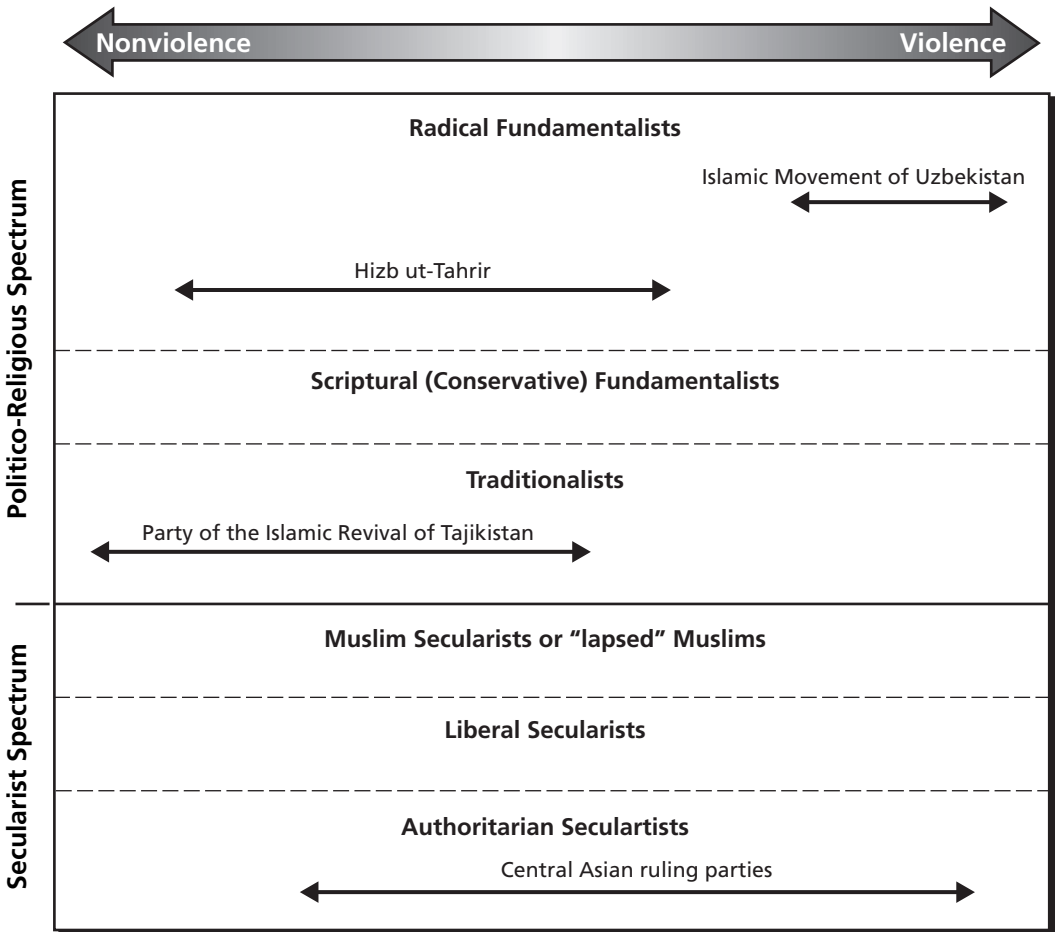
Nonviolence

Violence

Politico-Religious Spectrum

Radical Fundamentalists

Islamic Movement of Uzbekistan

Hizb ut-Tahrir

Scriptural (Conservative) Fundamentalists

Traditionalists

Party of the Islamic Revival of Tajikistan

Secularist Spectrum

Muslim Secularists or "lapsed" Muslims

Liberal Secularists

Authoritarian Seculartists

Central Asian ruling parties